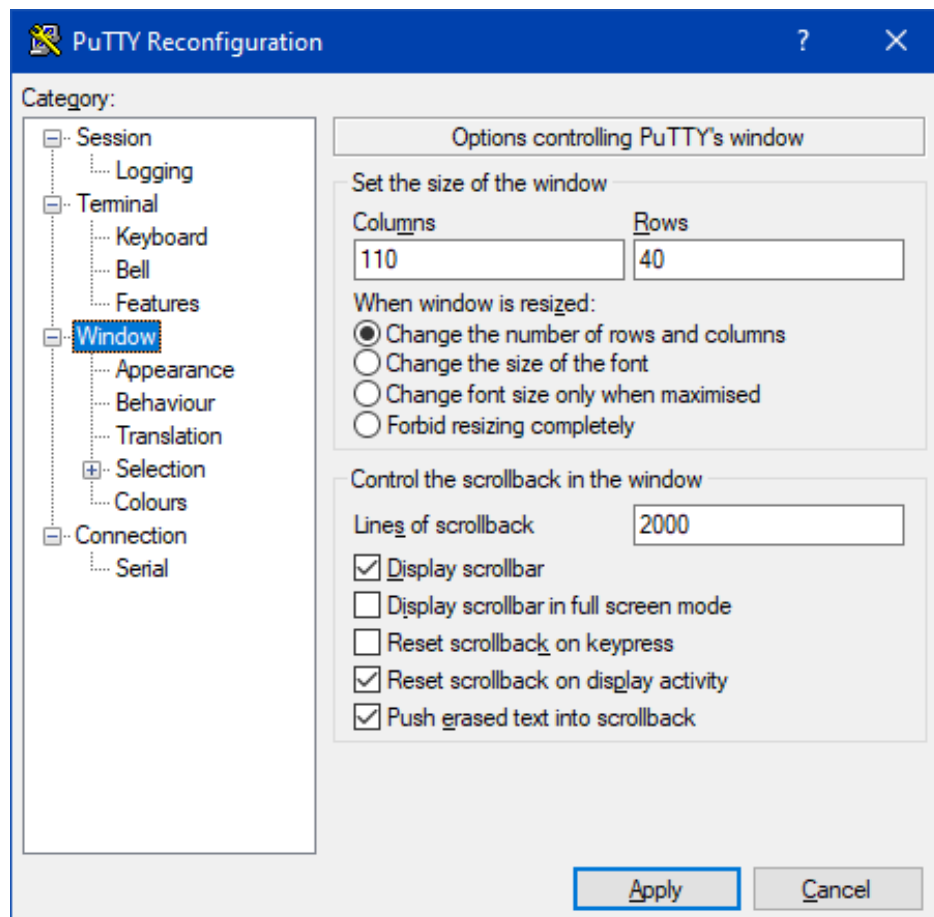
PuTTY Reconfiguration
?
X
Category:
Session
Logging
Terminal
Keyboard
Bell
Features
Window
Appearance
Behaviour
Translation
Selection
Colours
Connection
Serial

Options controlling PuTTY's window
Set the size of the window
Columns
110
Rows
40
When window is resized:
Change the number of rows and columns
Change the size of the font
Change font size only when maximised
Forbid resizing completely
Control the scrollback in the window
Lines of scrollback
2000
Display scrollbar
Display scrollbar in full screen mode
Reset scrollback on keypress
Reset scrollback on display activity
Push erased text into scrollback

Apply
Cancel